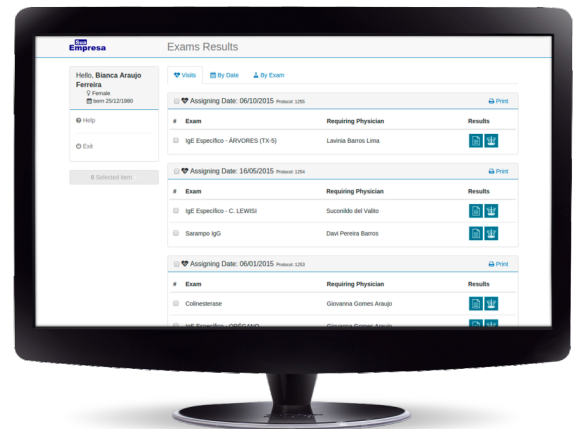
Sua Empresa

Exams Results

Hello, Bianca Araujo Ferreira
Female
born 25/12/1980

Help

Exit

0 Selected item

Visits | By Date | By Exam

Assigning Date: 06/10/2015 Protocol: 1255
Print

| # | Exam | Requiring Physician | Results |
|---|---|---|---|
| | IgE Específico - ÁRVORES (TX-5) | Lavinia Barros Lima | |

Assigning Date: 16/05/2015 Protocol: 1254
Print

| # | Exam | Requiring Physician | Results |
|---|---|---|---|
| | IgE Específico - C. LEWISI | Suconildo del Valito | |
| | Sarampo IgG | Davi Pereira Barros | |

Assigning Date: 06/01/2015 Protocol: 1253
Print

| # | Exam | Requiring Physician | Results |
|---|---|---|---|
| | Colinesterase | Giovanna Gomes Araujo | |
| | IgE Específico - ORÉGANO | Giovanna Gomes Araujo | |